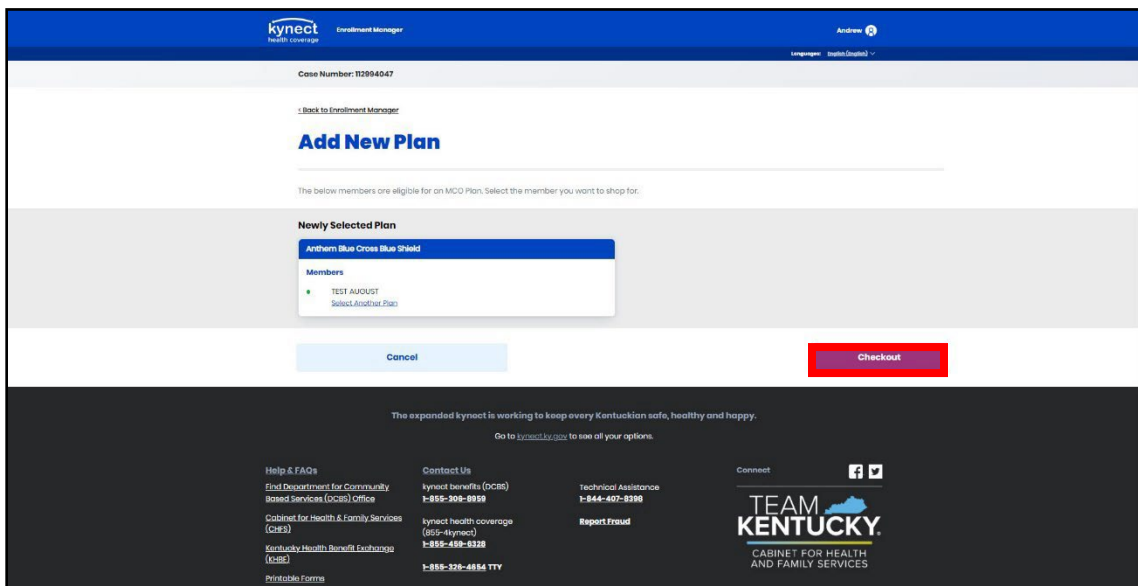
kynect health coverage
Enrollment Manager
Andrew
Language: English (English)
Case Number: 112994047

< Back to Enrollment Manager

Add New Plan

The below members are eligible for an MCO Plan. Select the member you want to shop for.

Newly Selected Plan

Anthem Blue Cross Blue Shield

Members

TEST AUGUST
Select Another Plan

Cancel

Checkout

The expanded kynect is working to keep every Kentuckian safe, healthy and happy.

Go to kynect.ky.gov to see all your options.

Help & FAQs
Find Department for Community Based Services (DCBS) Office
Cabinet for Health & Family Services (CHFS)
Kentucky Health Benefit Exchange (KHBE)
Printable Forms

Contact Us
kynect benefits (DCBS)
1-855-306-8959
kynect health coverage (855-4kynect)
1-855-459-6328
1-855-326-4654 TTY

Technical Assistance
1-844-407-8398
Report Fraud

Connect

TEAM KENTUCKY.
CABINET FOR HEALTH AND FAMILY SERVICES